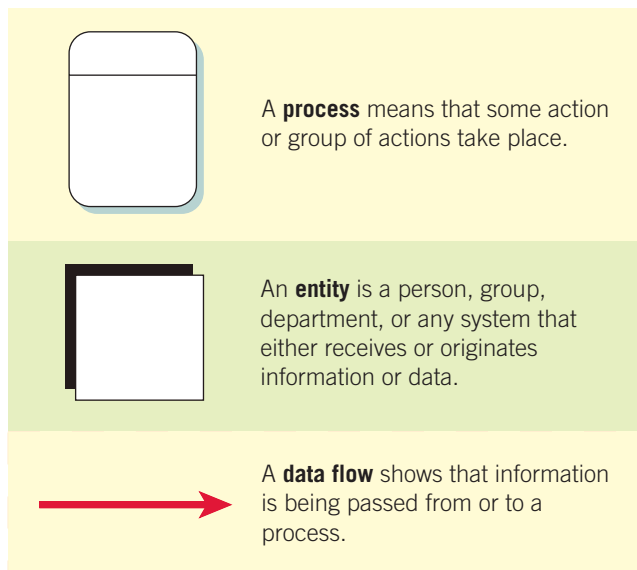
A **process** means that some action or group of actions take place.

An **entity** is a person, group, department, or any system that either receives or originates information or data.

A **data flow** shows that information is being passed from or to a process.